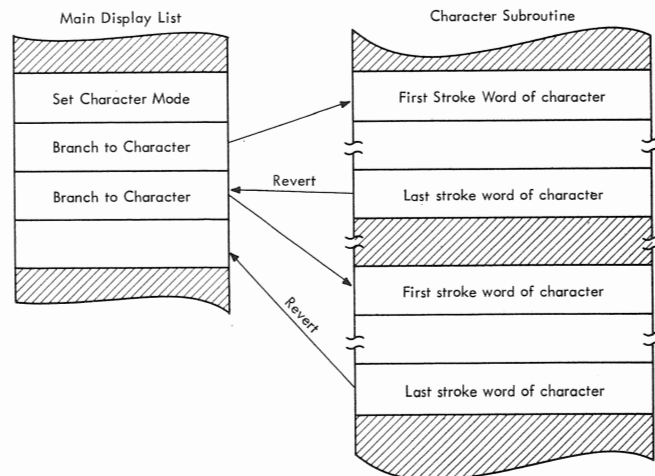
Main Display List

Set Character Mode

Branch to Character

Branch to Character

Character Subroutine

First Stroke Word of character

Last stroke word of character

First stroke word of character

Last stroke word of character

Revert

Revert